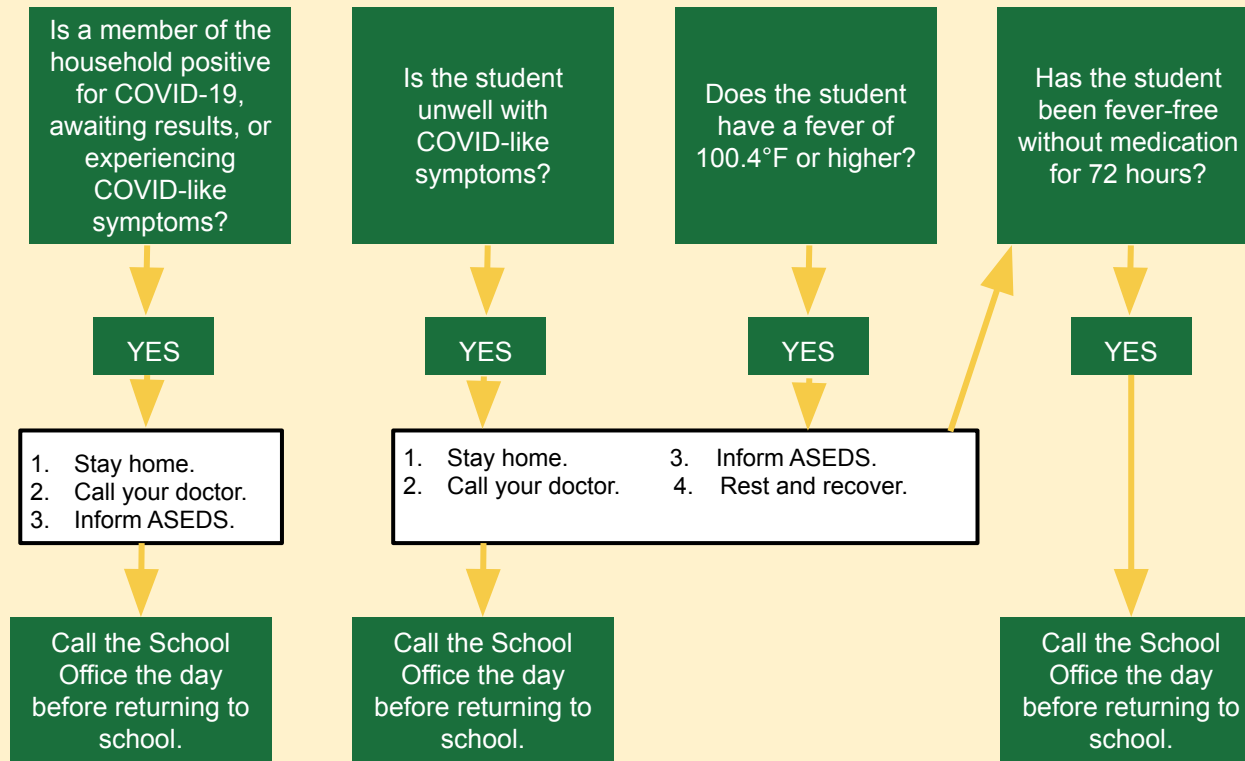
Is a member of the household positive for COVID-19, awaiting results, or experiencing COVID-like symptoms?

YES

1. Stay home.
2. Call your doctor.
3. Inform ASEDS.

Call the School Office the day before returning to school.

Is the student unwell with COVID-like symptoms?

YES

Does the student have a fever of 100.4°F or higher?

YES

1. Stay home.
2. Call your doctor.
3. Inform ASEDS.
4. Rest and recover.

Call the School Office the day before returning to school.

Has the student been fever-free without medication for 72 hours?

YES

Call the School Office the day before returning to school.